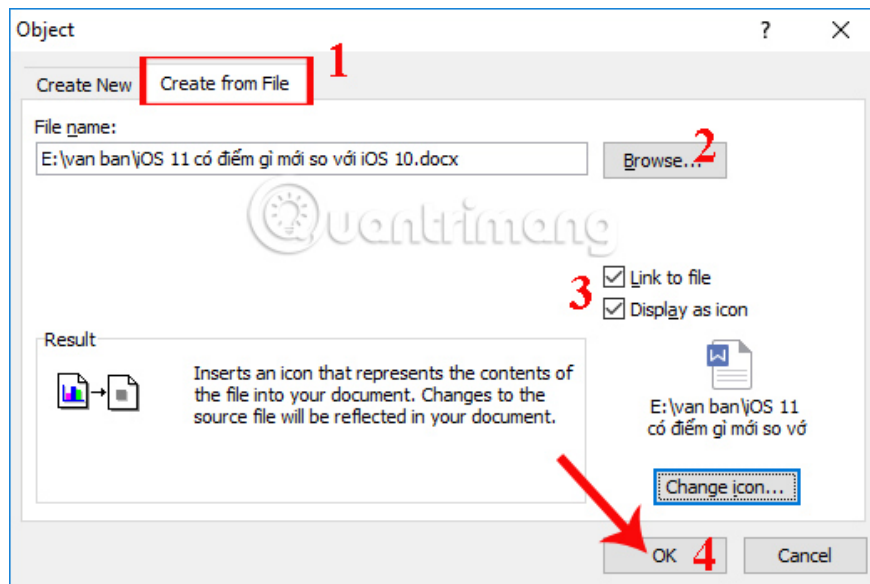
Object

?

Create New

Create from File

1

File name:

E:\van ban\iOS 11 có điểm gì mới so với iOS 10.docx

Browse...

2

Quantrimang

3

Link to file

Display as icon

Result

Inserts an icon that represents the contents of the file into your document. Changes to the source file will be reflected in your document.

E:\van ban\iOS 11 có điểm gì mới so vớ

Change icon...

OK

4

Cancel